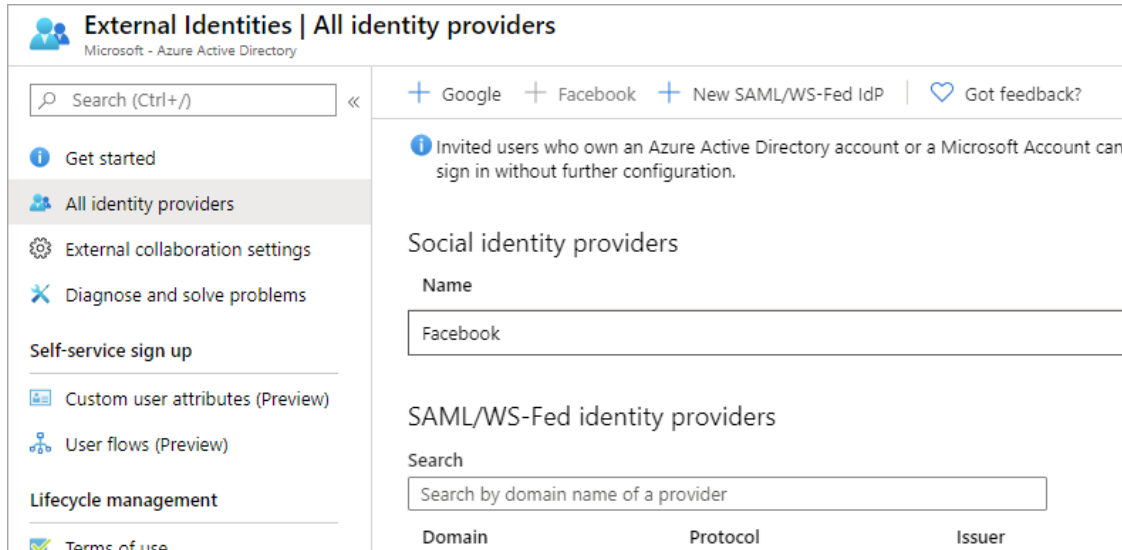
External Identities | All identity providers
Microsoft - Azure Active Directory

Search (Ctrl+/) «

Get started
All identity providers
External collaboration settings
Diagnose and solve problems

Self-service sign up

Custom user attributes (Preview)
User flows (Preview)

Lifecycle management

Terms of use

+ Google + Facebook + New SAML/WS-Fed IdP | Got feedback?

Invited users who own an Azure Active Directory account or a Microsoft Account can sign in without further configuration.

Social identity providers

Name

Facebook

SAML/WS-Fed identity providers

Search

Search by domain name of a provider

| Domain | Protocol | Issuer |
|---|---|---|